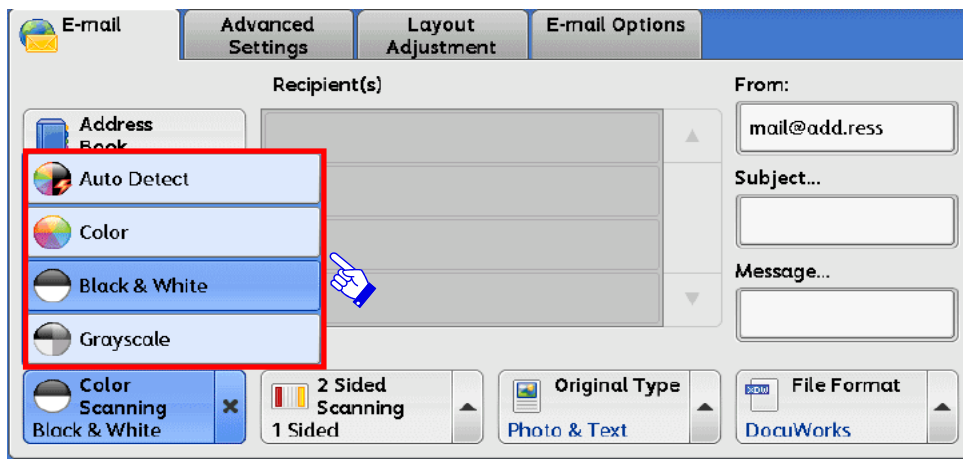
E-mail

Advanced Settings

Layout Adjustment

E-mail Options

Recipient(s)

From:

mail@add.ress

Address Book

Auto Detect

Color

Black & White

Grayscale

Subject...

Message...

Color Scanning
Black & White

2 Sided Scanning
1 Sided

Original Type
Photo & Text

File Format
DocuWorks